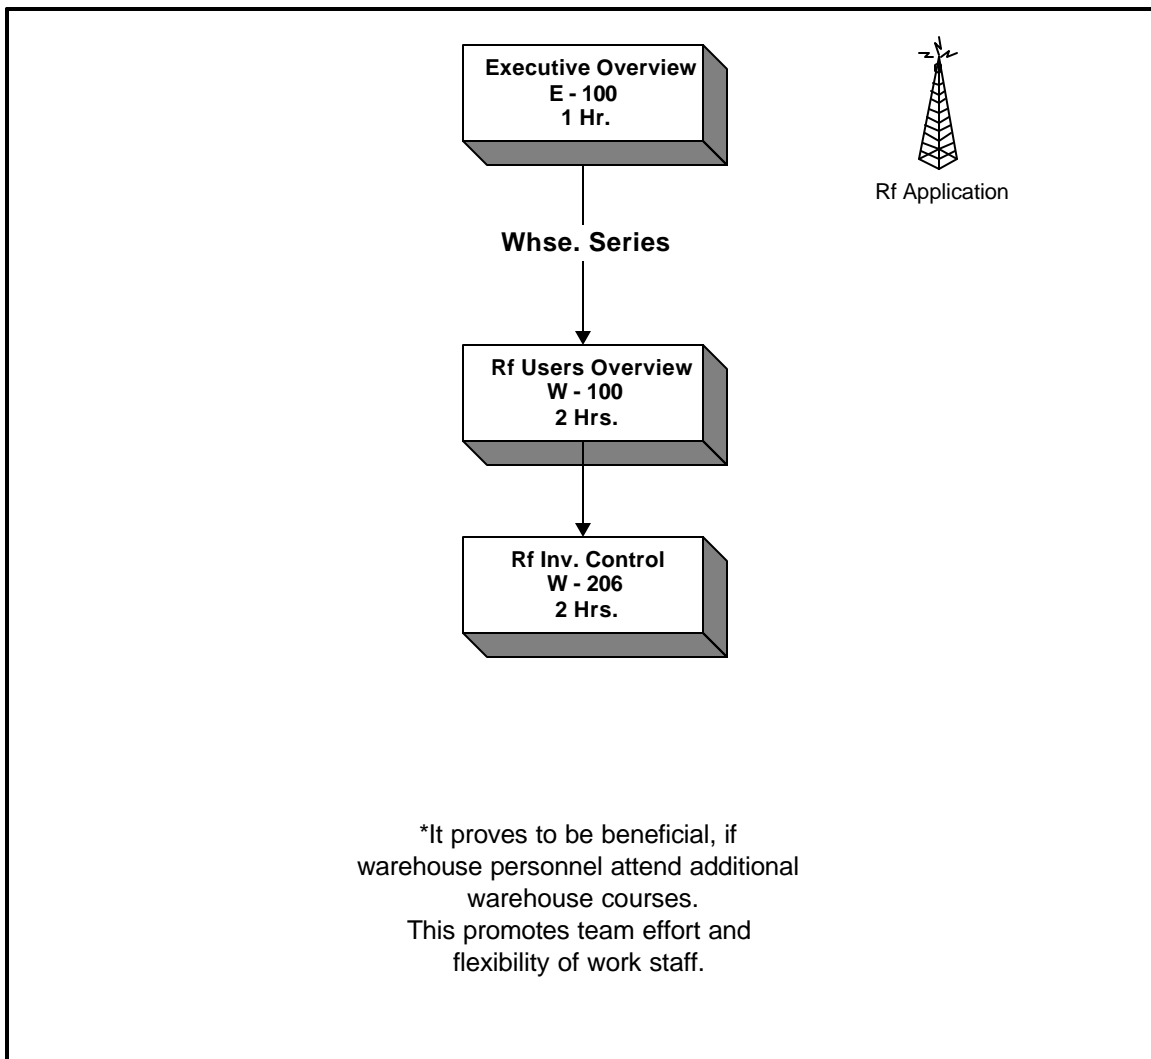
Executive Overview
E - 100
1 Hr.

Rf Application

Whse. Series

Rf Users Overview
W - 100
2 Hrs.

Rf Inv. Control
W - 206
2 Hrs.

*It proves to be beneficial, if warehouse personnel attend additional warehouse courses.
This promotes team effort and flexibility of work staff.